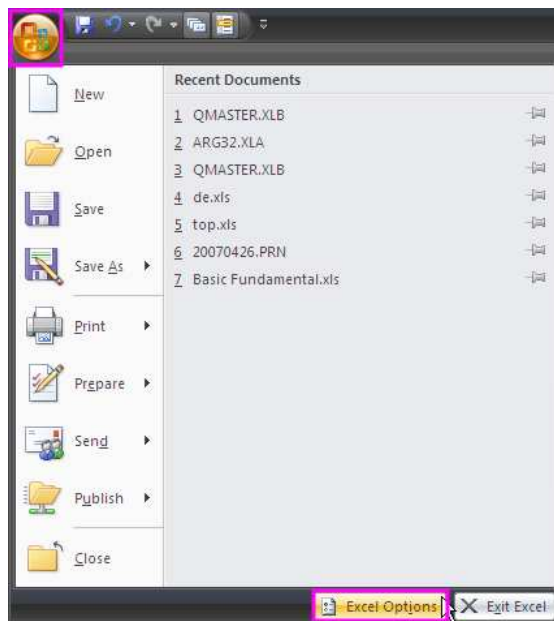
New

Open

Save

Save As

Print

Prepare

Send

Publish

Close

Recent Documents

1 QMASTER.XLB

2 ARG32.XLA

3 QMASTER.XLB

4 de.xls

5 top.xls

6 20070426.PRN

7 Basic Fundamental.xls

Excel Options

Exit Excel